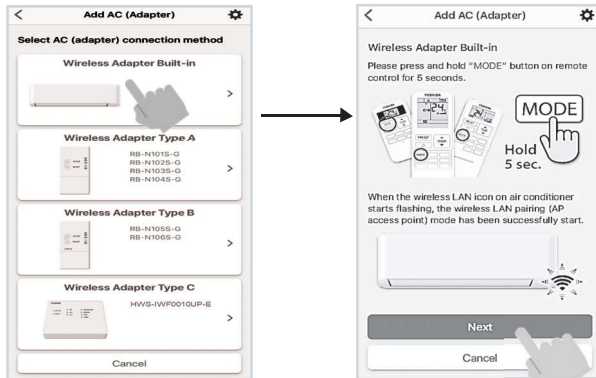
Add AC (Adapter)

Select AC (adapter) connection method

Wireless Adapter Built-in

>

Wireless Adapter Type A

RB-N101S-G
RB-N102S-G
RB-N103S-G
RB-N104S-G

>

Wireless Adapter Type B

RB-N105S-G
RB-N106S-G

>

Wireless Adapter Type C

HWS-IWF0010UP-E

>

Cancel

Add AC (Adapter)

Wireless Adapter Built-in

Please press and hold "MODE" button on remote control for 5 seconds.

TOSHIBA

MODE

Hold 5 sec.

When the wireless LAN icon on air conditioner starts flashing, the wireless LAN pairing (AP access point) mode has been successfully start.

Next

Cancel